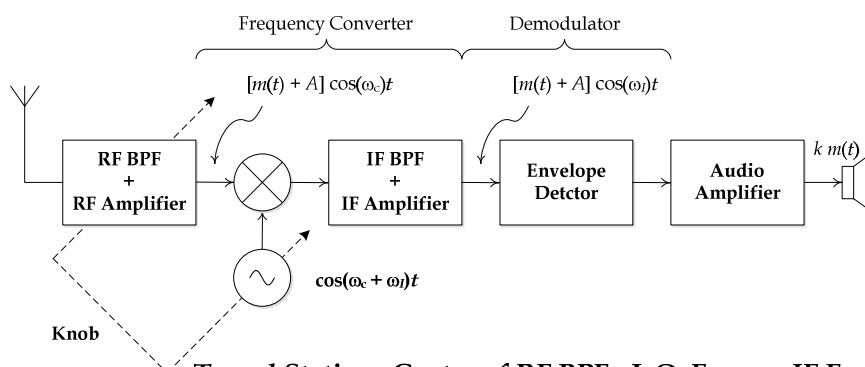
Frequency Converter

Demodulator

$[m(t) + A] \cos(\omega_c)t$

$[m(t) + A] \cos(\omega_I)t$

RF BPF + RF Amplifier

IF BPF + IF Amplifier

Envelope Detctor

Audio Amplifier

$k\ m(t)$

$\cos(\omega_c + \omega_I)t$

Knob

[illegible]